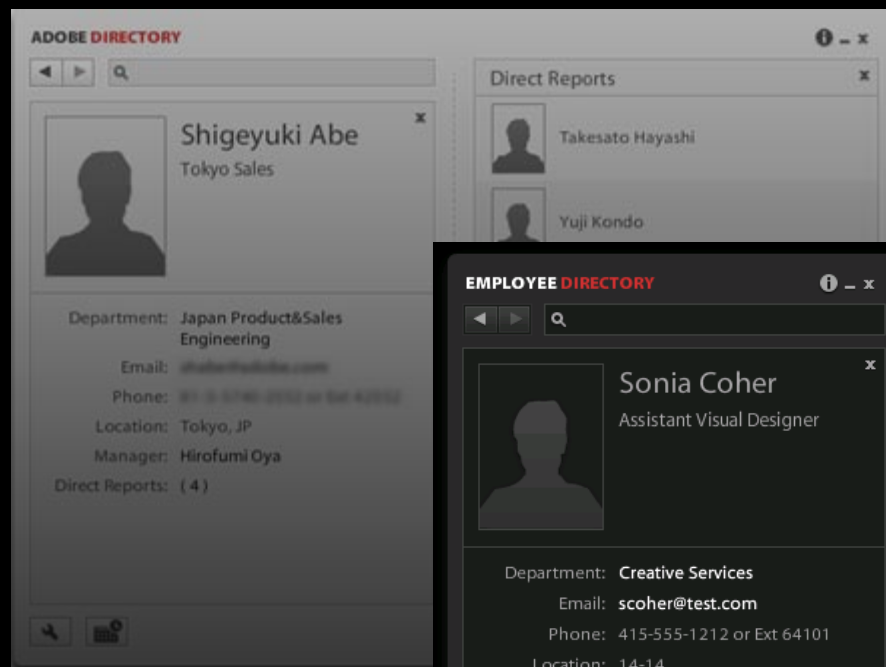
ADOBE DIRECTORY

Shigeyuki Abe
Tokyo Sales

Department: Japan Product&Sales Engineering
Email: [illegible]
Phone: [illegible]
Location: Tokyo, JP
Manager: Hirofumi Oya
Direct Reports: ( 4 )

Direct Reports
Takesato Hayashi
Yuji Kondo

EMPLOYEE DIRECTORY

Sonia Coher
Assistant Visual Designer

Department: Creative Services
Email: scoher@test.com
Phone: 415-555-1212 or Ext 64101
Location: 14-14